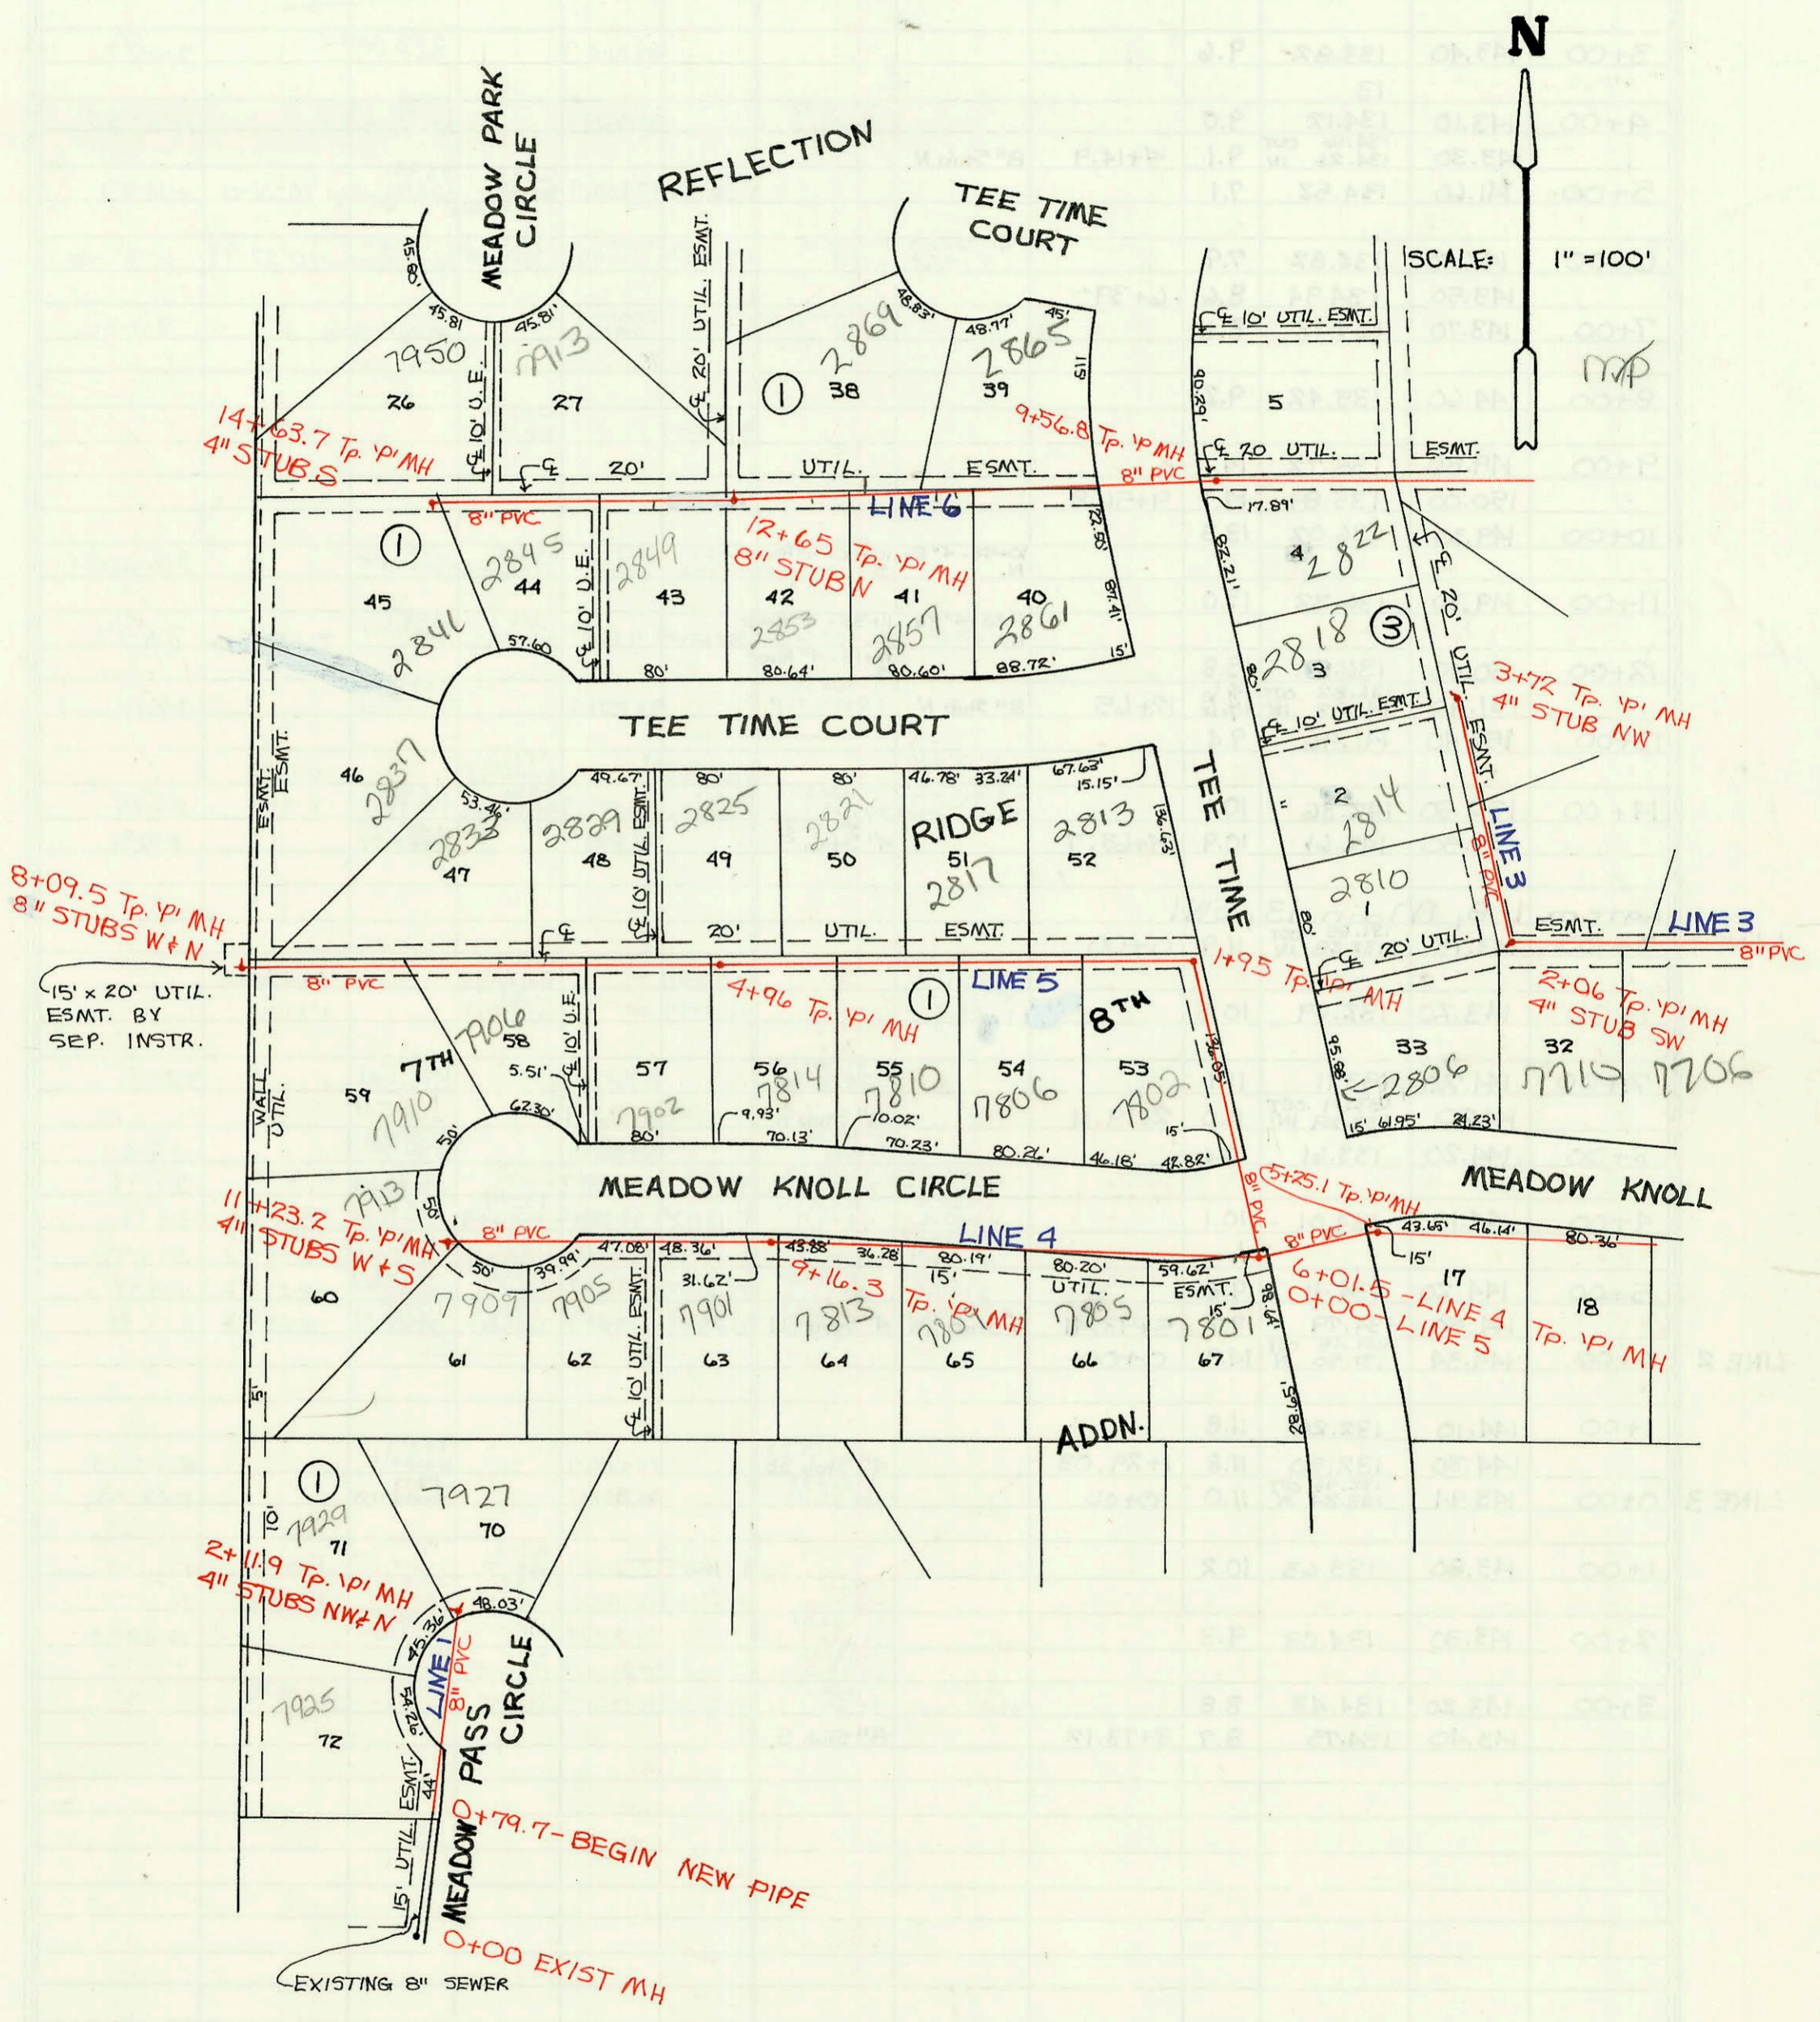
N

SCALE: 1" = 100'

REFLECTION

MEADOW PARK CIRCLE

TEE TIME COURT

45.80'
45.81
45.81'
7950
7913
26
27
C 10' U.E.
C 20' UTIL. ESMT.
20'
UTIL.
ESMT.
1
38
2869
48.83'
48.77'
45'
2865
39
115'
C 10' UTIL. ESMT.
90.29'
5
C 20 UTIL.
ESMT.

14+63.7 Tp. 'P' MH
4" STUBS
9+56.8 Tp. 'P' MH
8" PVC
8" PVC
LINE 6
17.89'
12+65 Tp. 'P' MH
8" STUB N

1
2845
44
45
2849
43
C 10' U.E.
42
2853
41
2857
40
2861
4
2822
82.21'
2841
57.60
80'
80.64'
80.60'
88.72'
15'
2818
3
3
C 20'
UTIL.
C 10' UTIL. ESMT.
3+72 Tp. 'P' MH
4" STUB NW

TEE TIME COURT

46
2837
53.46'
2833
47
49.67'
2829
48
C 10' UTIL. ESMT.
80'
2825
49
80'
2821
50
46.78'
33.24'
RIDGE
51
2817
67.63'
15.15'
2813
52
TEE TIME
2
2814
2810
1
ESMT.
ESMT.
LINE 3
8" PVC
20'
UTIL.
ESMT.
C 20' UTIL.
ESMT.
LINE 3
8" PVC

8+09.5 Tp. 'P' MH
8" STUBS W & N
15' x 20' UTIL. ESMT. BY SEP. INSTR.
8" PVC
4+96 Tp. 'P' MH
LINE 5
1
1+95 Tp. 'P' MH
2+06 Tp. 'P' MH
4" STUB SW

WALL UTIL
7TH
7906
58
5.51'
C 10' U.E.
57
56
7814
55
7810
54
7806
8TH
53
7802
33
2806
32
7710
7706
59
7910
62.30'
50'
80'
7902
9.93'
70.13'
10.02'
70.23'
80.26'
46.18'
48.82'
15'
15'
61.95'
24.23'

MEADOW KNOLL CIRCLE
MEADOW KNOLL
5+25.1 Tp. 'P' MH

11+23.2 Tp. 'P' MH
4" STUBS W & S
7913
8" PVC
47.08'
48.36'
43.88'
36.28
80.19'
80.20'
59.62'
LINE 4
8" PVC
8" PVC
43.65'
46.14'
80.36'
15'
50'
39.99'
31.62'
9+16.3 Tp. 'P' MH
15'
UTIL.
ESMT.
15'
6+01.5 - LINE 4
0+00 - LINE 5 Tp. 'P' MH
60
7909
7905
C 10' UTIL. ESMT.
7901
7813
7809
7805
7801
17
18
61
62
63
64
65
66
67

ADDN.

1
7927
7929
71
70
2+11.9 Tp. 'P' MH
4" STUBS NW & N
48.03'
45.36'
LINE 1
8" PVC
PASS CIRCLE
7925
72
44'
UTIL. ESMT.
15'
MEADOW
0+79.7 - BEGIN NEW PIPE
0+00 EXIST MH
EXISTING 8" SEWER